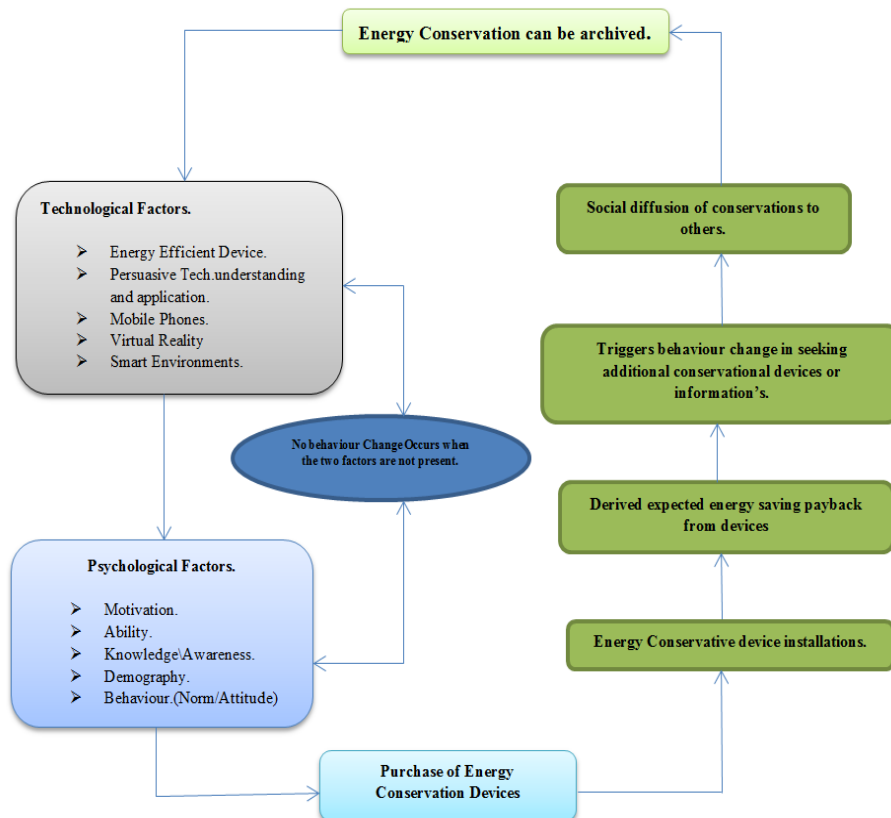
Energy Conservation can be archived.

Technological Factors.

- Energy Efficient Device.
- Persuasive Tech.understanding and application.
- Mobile Phones.
- Virtual Reality
- Smart Environments.

No behaviour Change Occurs when the two factors are not present.

Psychological Factors.

- Motivation.
- Ability.
- Knowledge\Awareness.
- Demography.
- Behaviour.(Norm/Attitude)

Purchase of Energy Conservation Devices

Energy Conservative device installations.

Derived expected energy saving payback from devices

Triggers behaviour change in seeking additional conservational devices or information's.

Social diffusion of conservations to others.